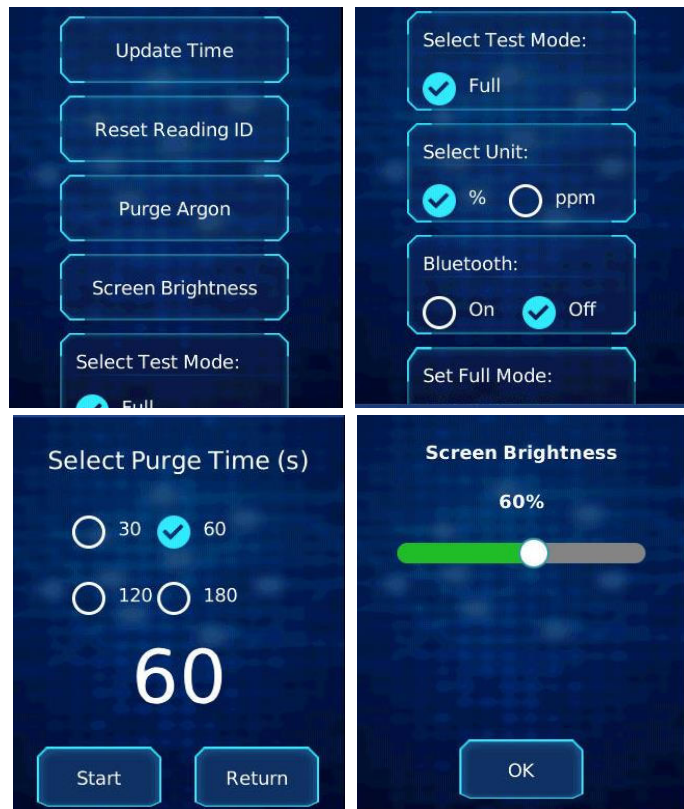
Update Time

Reset Reading ID

Purge Argon

Screen Brightness

Select Test Mode:

Full

Select Test Mode:

Full

Select Unit:

% ppm

Bluetooth:

On Off

Set Full Mode:

Select Purge Time (s)

30 60

120 180

60

Start Return

Screen Brightness

60%

OK